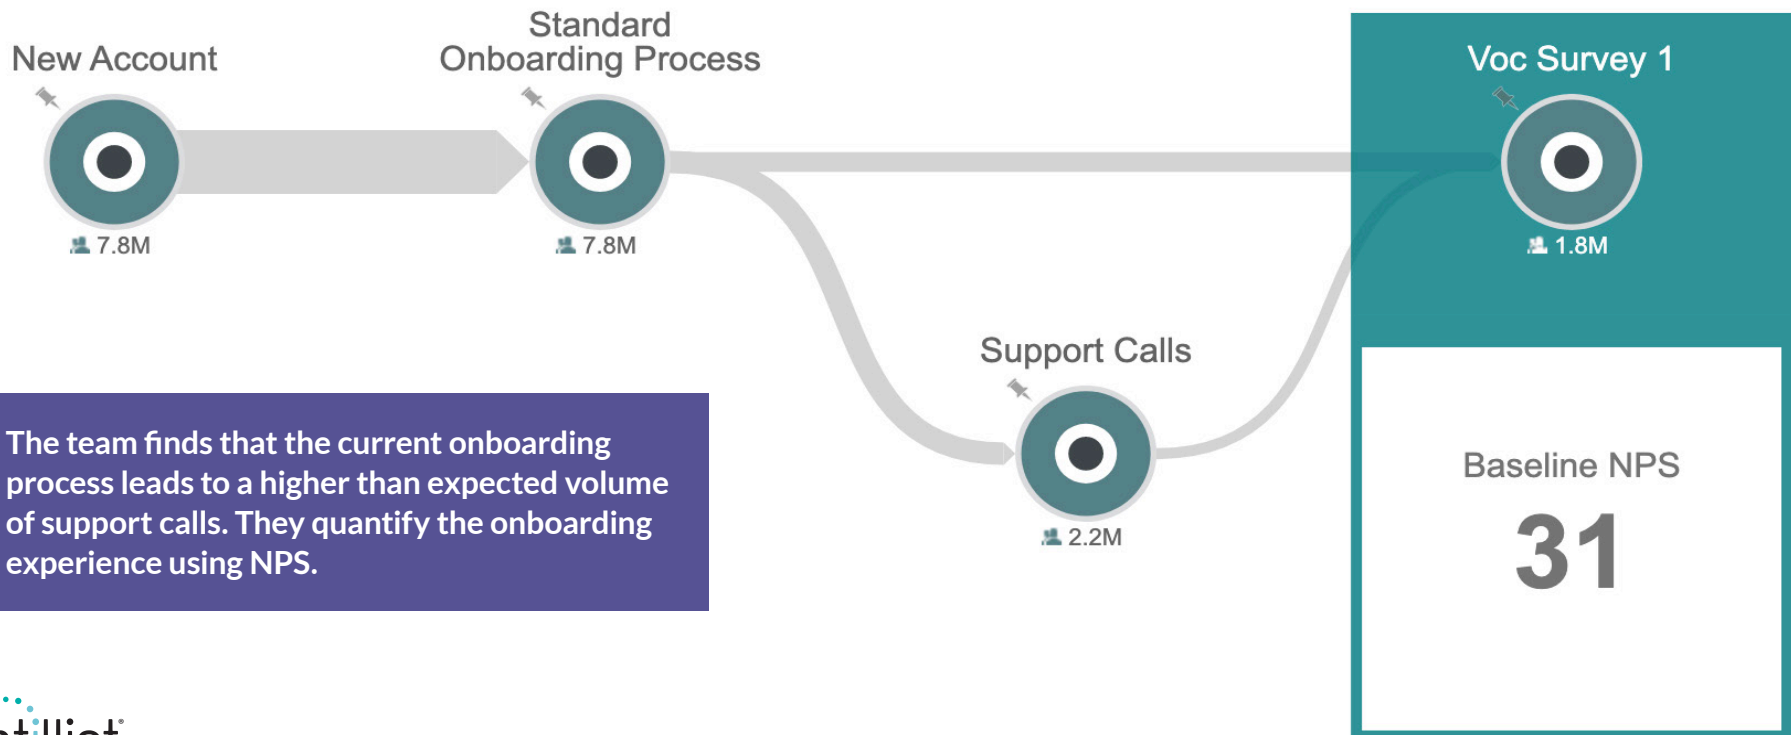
New Account

7.8M

Standard Onboarding Process

7.8M

Voc Survey 1

1.8M

Support Calls

2.2M

The team finds that the current onboarding process leads to a higher than expected volume of support calls. They quantify the onboarding experience using NPS.

Baseline NPS

31

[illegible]